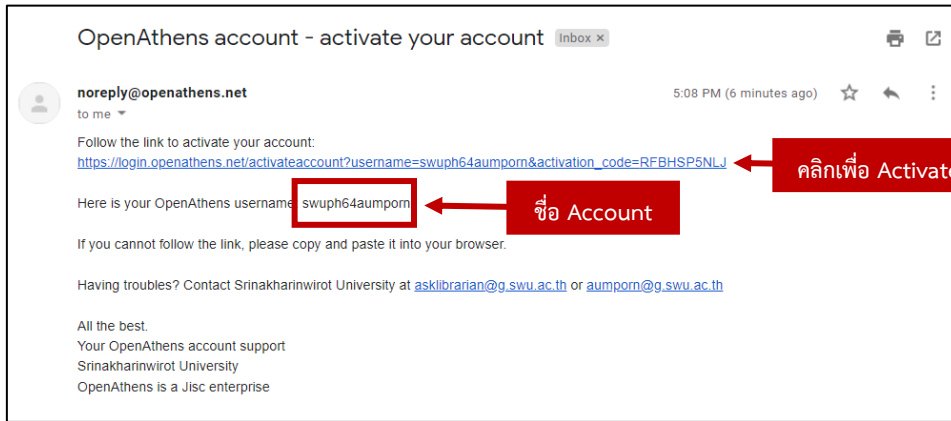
OpenAthens account - activate your account Inbox ×

noreply@openathens.net
to me

5:08 PM (6 minutes ago)

Follow the link to activate your account:
https://login.openathens.net/activateaccount?username=swuph64aumporn&activation_code=RFBHSP5NLJ

คลิกเพื่อ Activat

Here is your OpenAthens username: swuph64aumporn

ชื่อ Account

If you cannot follow the link, please copy and paste it into your browser.

Having troubles? Contact Srinakharinwirot University at asklibrarian@g.swu.ac.th or aumporn@g.swu.ac.th

All the best.
Your OpenAthens account support
Srinakharinwirot University
OpenAthens is a Jisc enterprise